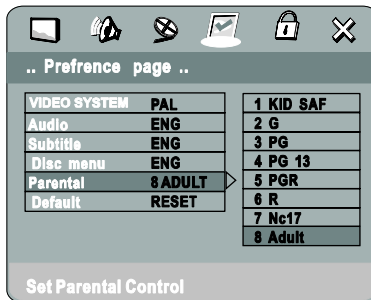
.. Prefrence page ..

| | |
|---|---|
| VIDEO SYSTEM | PAL |
| Audio | ENG |
| Subtitle | ENG |
| Disc menu | ENG |
| Parental | 8 ADULT |
| Default | RESET |

1 KID SAF
2 G
3 PG
4 PG 13
5 PGR
6 R
7 Nc17
8 Adult

Set Parental Control